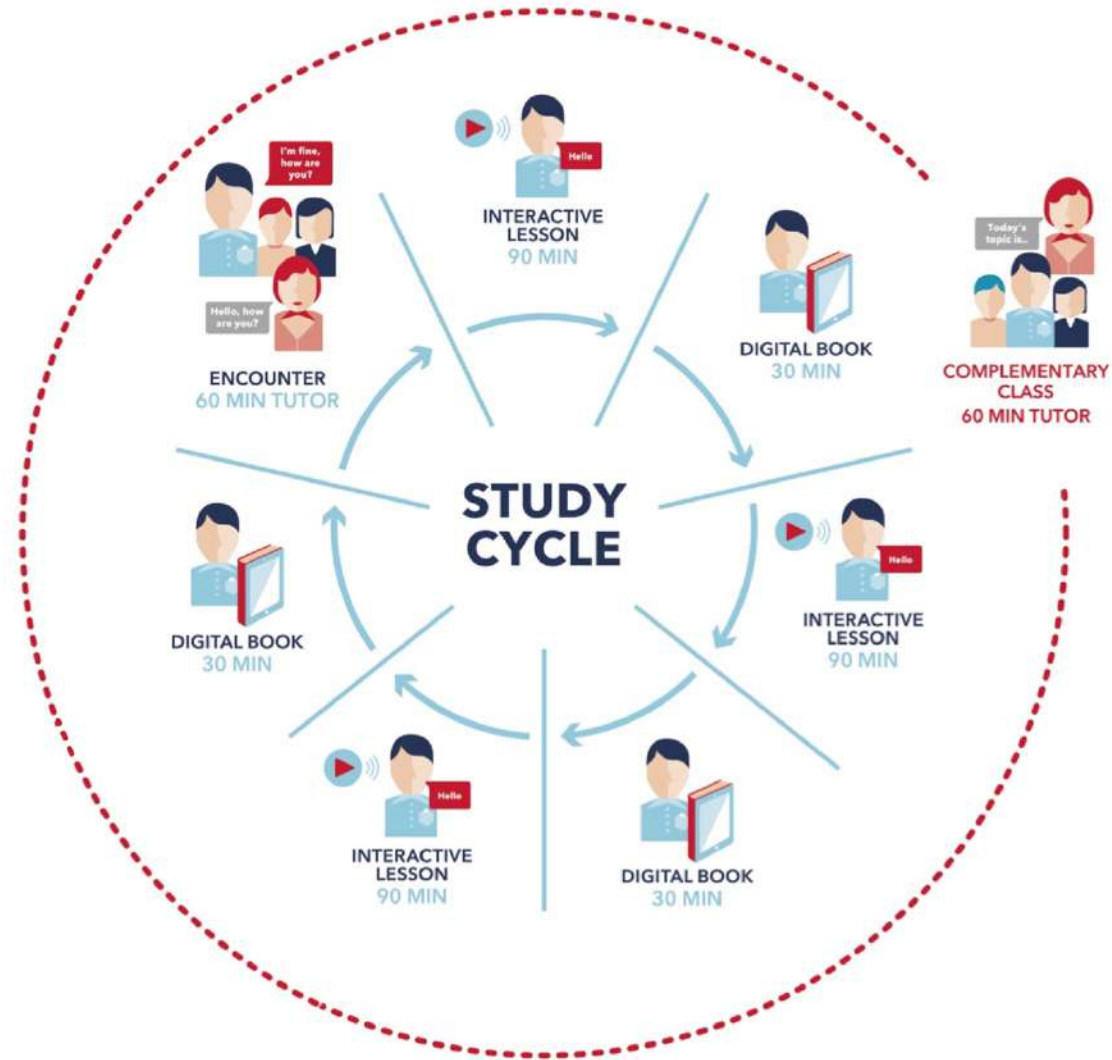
I'm fine, how are you?

Hello, how are you?

ENCOUNTER
60 MIN TUTOR

Hello

INTERACTIVE LESSON
90 MIN

DIGITAL BOOK
30 MIN

Today's topic is...

COMPLEMENTARY CLASS
60 MIN TUTOR

STUDY CYCLE

Hello

INTERACTIVE LESSON
90 MIN

DIGITAL BOOK
30 MIN

Hello

INTERACTIVE LESSON
90 MIN

DIGITAL BOOK
30 MIN